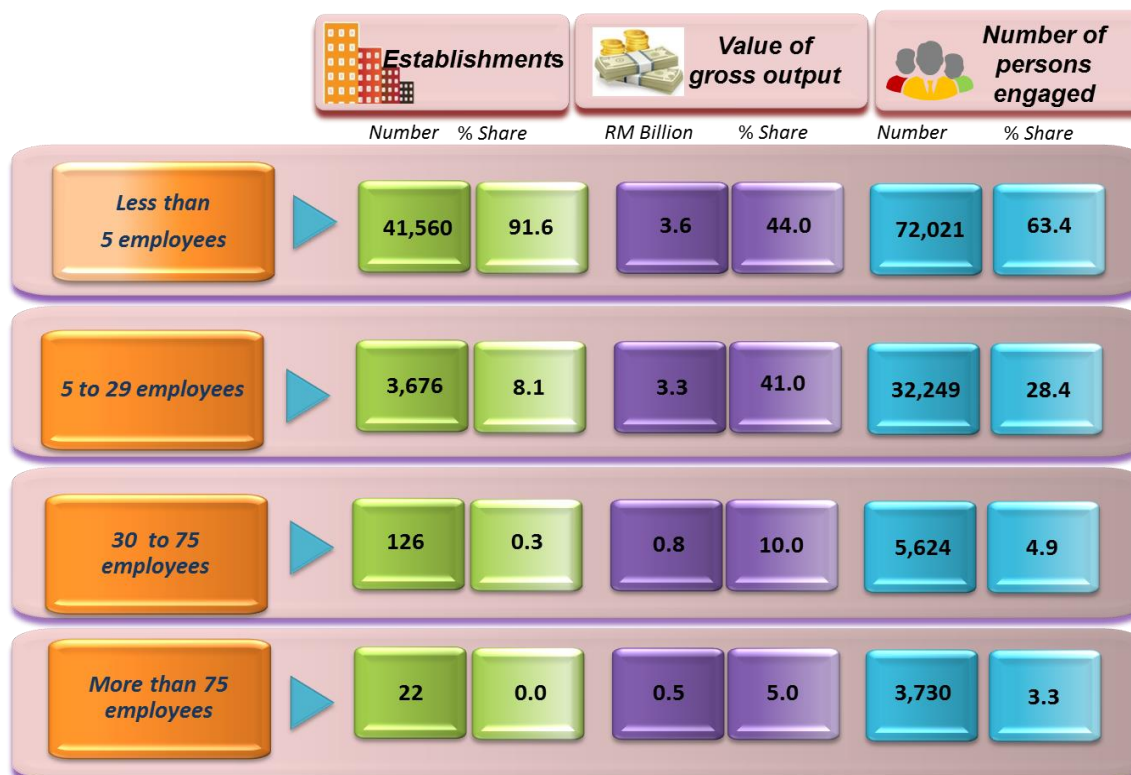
| | Establishments | | Value of gross output | | Number of persons engaged | |
|---|---|---|---|---|---|---|
| | Number | % Share | RM Billion | % Share | Number | % Share |
| Less than 5 employees | 41,560 | 91.6 | 3.6 | 44.0 | 72,021 | 63.4 |
| 5 to 29 employees | 3,676 | 8.1 | 3.3 | 41.0 | 32,249 | 28.4 |
| 30 to 75 employees | 126 | 0.3 | 0.8 | 10.0 | 5,624 | 4.9 |
| More than 75 employees | 22 | 0.0 | 0.5 | 5.0 | 3,730 | 3.3 |